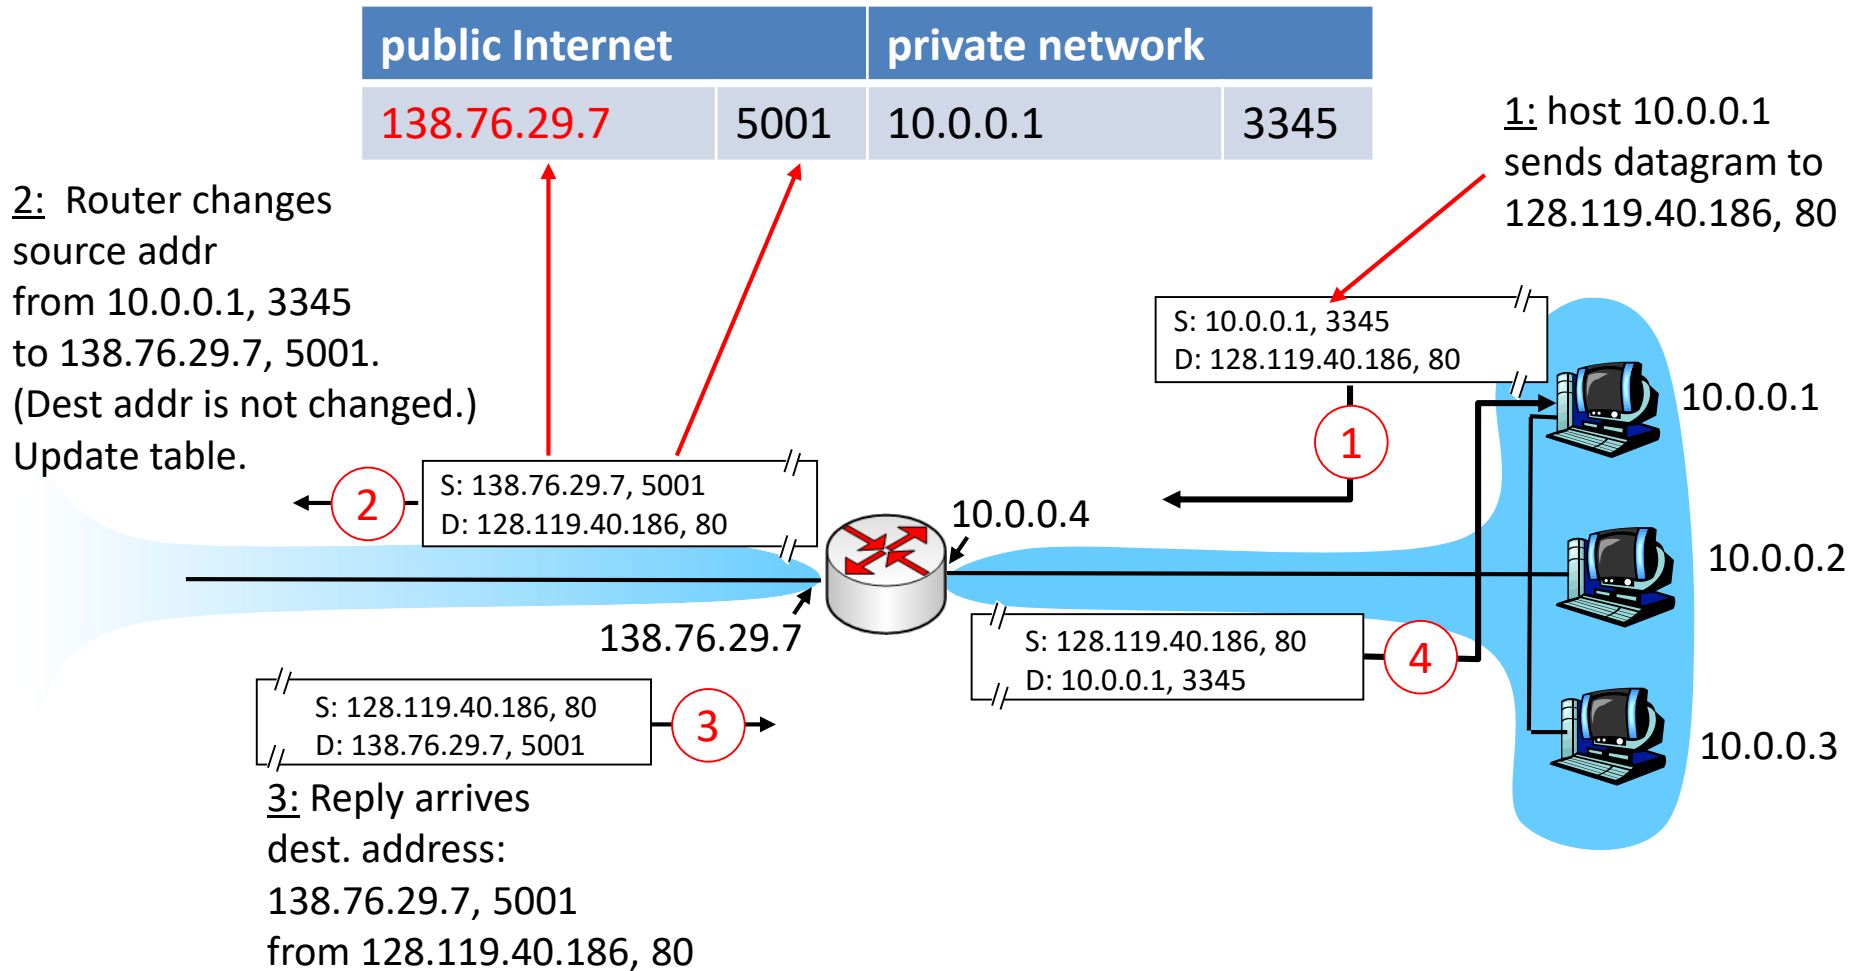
| public Internet | | private network | |
|---|---|---|---|
| 138.76.29.7 | 5001 | 10.0.0.1 | 3345 |

1: host 10.0.0.1 sends datagram to 128.119.40.186, 80

2: Router changes source addr from 10.0.0.1, 3345 to 138.76.29.7, 5001. (Dest addr is not changed.) Update table.

S: 10.0.0.1, 3345
D: 128.119.40.186, 80

1

10.0.0.1

2

S: 138.76.29.7, 5001
D: 128.119.40.186, 80

10.0.0.4

10.0.0.2

138.76.29.7

S: 128.119.40.186, 80
D: 10.0.0.1, 3345

4

S: 128.119.40.186, 80
D: 138.76.29.7, 5001

3

10.0.0.3

3: Reply arrives dest. address: 138.76.29.7, 5001 from 128.119.40.186, 80